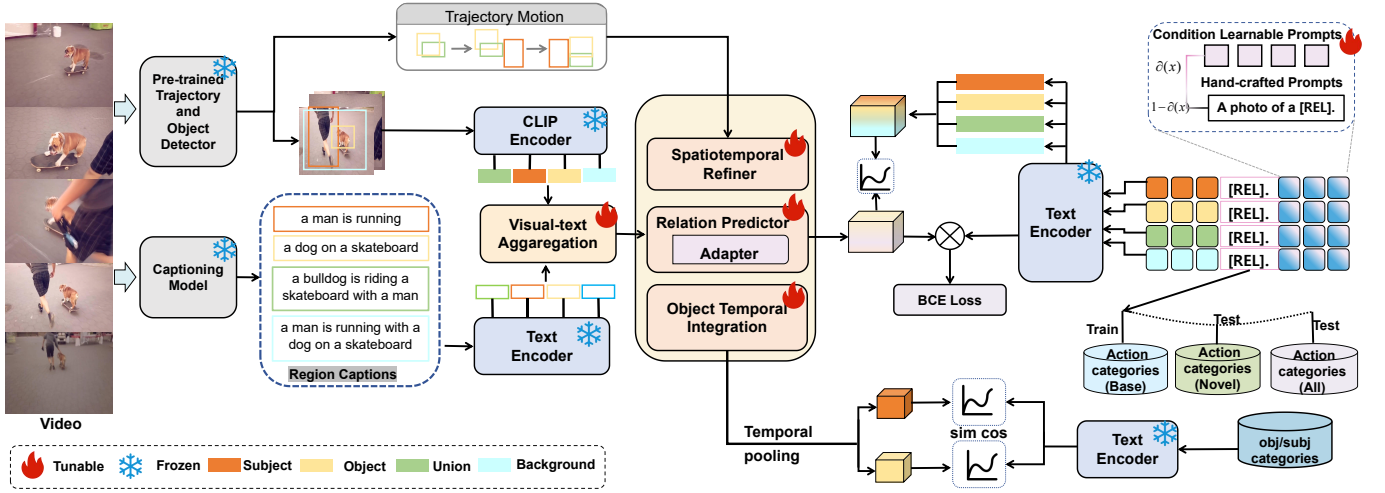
Trajectory Motion

Pre-trained Trajectory and Object Detector

CLIP Encoder

Spatiotemporal Refiner

Relation Predictor

Adapter

Object Temporal Integration

Visual-text Aggeragation

Captioning Model

a man is running

a dog on a skateboard

a bulldog is riding a skateboard with a man

a man is running with a dog on a skateboard

Region Captions

Text Encoder

Video

Condition Learnable Prompts

$\partial(x)$

Hand-crafted Prompts

$1-\partial(x)$

A photo of a [REL].

Text Encoder

[REL].

[REL].

[REL].

[REL].

BCE Loss

Train

Test

Test

Action categories (Base)

Action categories (Novel)

Action categories (All)

Temporal pooling

sim cos

Text Encoder

obj/subj categories

Tunable Frozen Subject Object Union Background